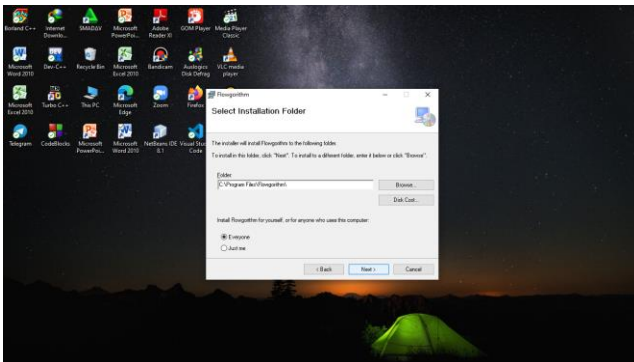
Borland C++

Internet Downlo...

SMADAV

Microsoft PowerPoi...

Adobe Reader XI

GOM Player

Media Player Classic

Microsoft Word 2010

Dev-C++

Recycle Bin

Microsoft Excel 2010

Bandicam

Auslogics Disk Defrag

VLC media player

Microsoft Excel 2010

Turbo C++

This PC

Microsoft Edge

Zoom

Firefox

Telegram

CodeBlocks

Microsoft PowerPoi...

Microsoft Word 2010

NetBeans IDE 8.1

Visual Studio Code

Flowgorithm

Select Installation Folder

The installer will install Flowgorithm to the following folder.

To install in this folder, click "Next". To install to a different folder, enter it below or click "Browse".

Folder:

C:\Program Files\Flowgorithm\

Browse...

Disk Cost...

Install Flowgorithm for yourself, or for anyone who uses this computer:

Everyone

Just me

< Back

Next >

Cancel